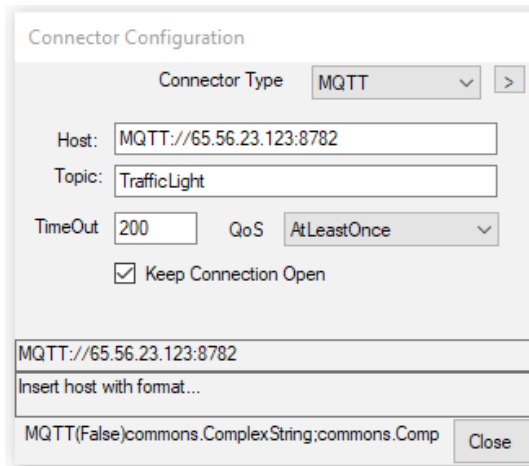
Connector Configuration

Connector Type MQTT >

Host: MQTT://65.56.23.123:8782

Topic: TrafficLight

TimeOut 200 QoS AtLeastOnce

☑ Keep Connection Open

MQTT://65.56.23.123:8782

Insert host with format...

MQTT(False)commons.ComplexString;commons.Comp Close